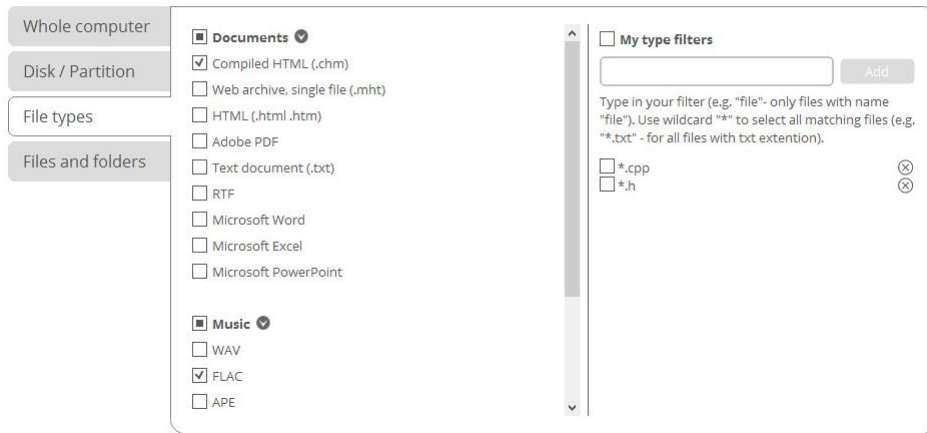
Whole computer
Disk / Partition
File types
Files and folders

Documents
Compiled HTML (.chm)
Web archive, single file (.mht)
HTML (.html .htm)
Adobe PDF
Text document (.txt)
RTF
Microsoft Word
Microsoft Excel
Microsoft PowerPoint

Music
WAV
FLAC
APE

My type filters
Add
Type in your filter (e.g. "file"- only files with name "file"). Use wildcard "*" to select all matching files (e.g. "*.txt" - for all files with txt extention).
*.cpp
*.h